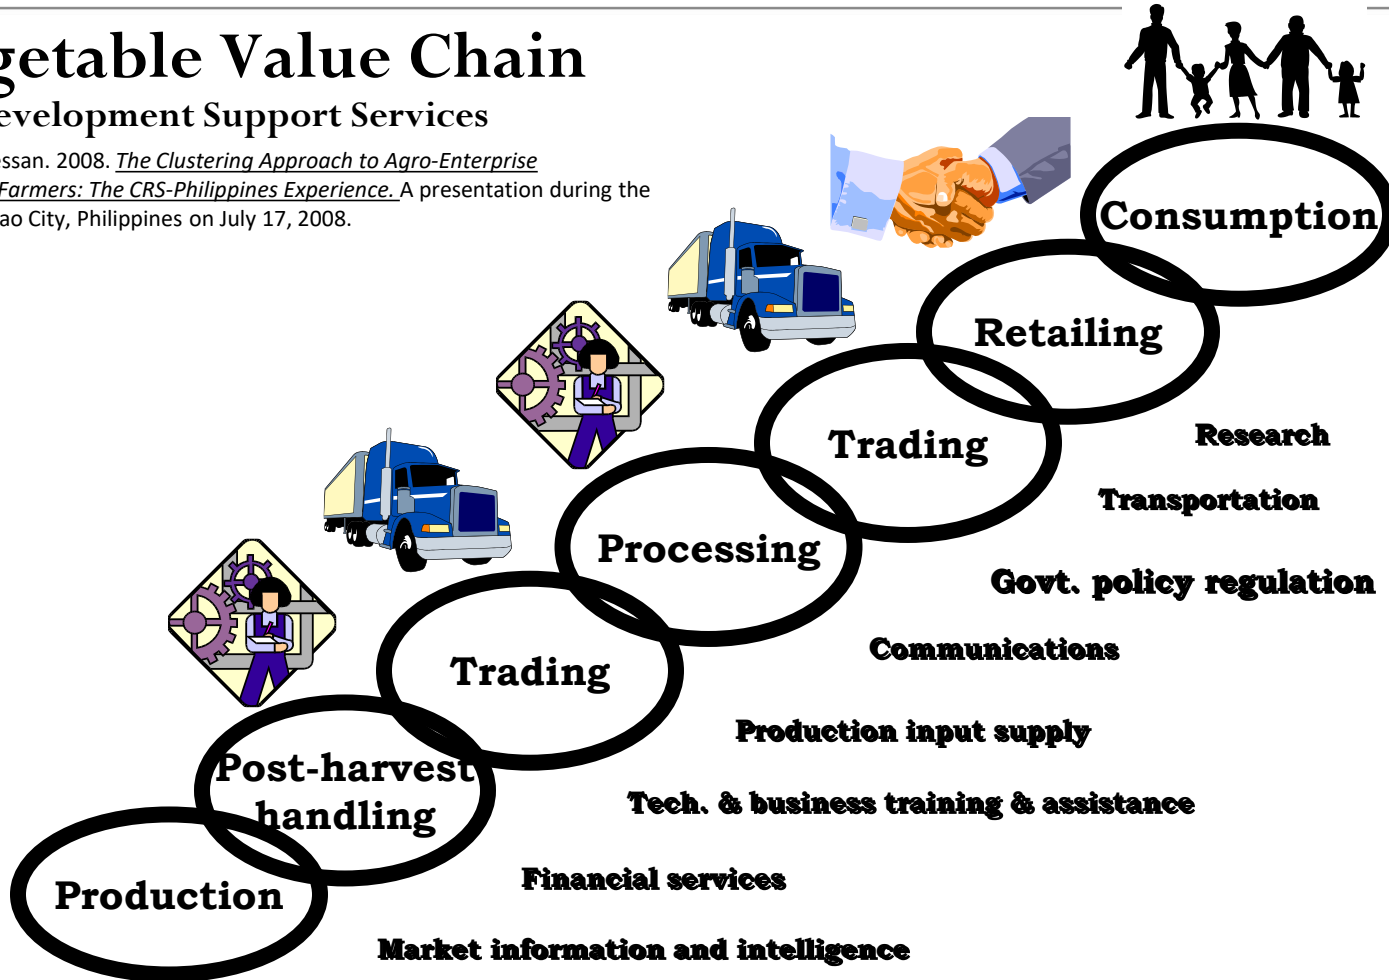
getable Value Chain
evelopment Support Services

ssan. 2008. The Clustering Approach to Agro-Enterprise Farmers: The CRS-Philippines Experience. A presentation during the ao City, Philippines on July 17, 2008.

Consumption

Retailing

Trading

Processing

Trading

Post-harvest handling

Production

Research

Transportation

Govt. policy regulation

Communications

Production input supply

Tech. & business training & assistance

Financial services

Market information and intelligence